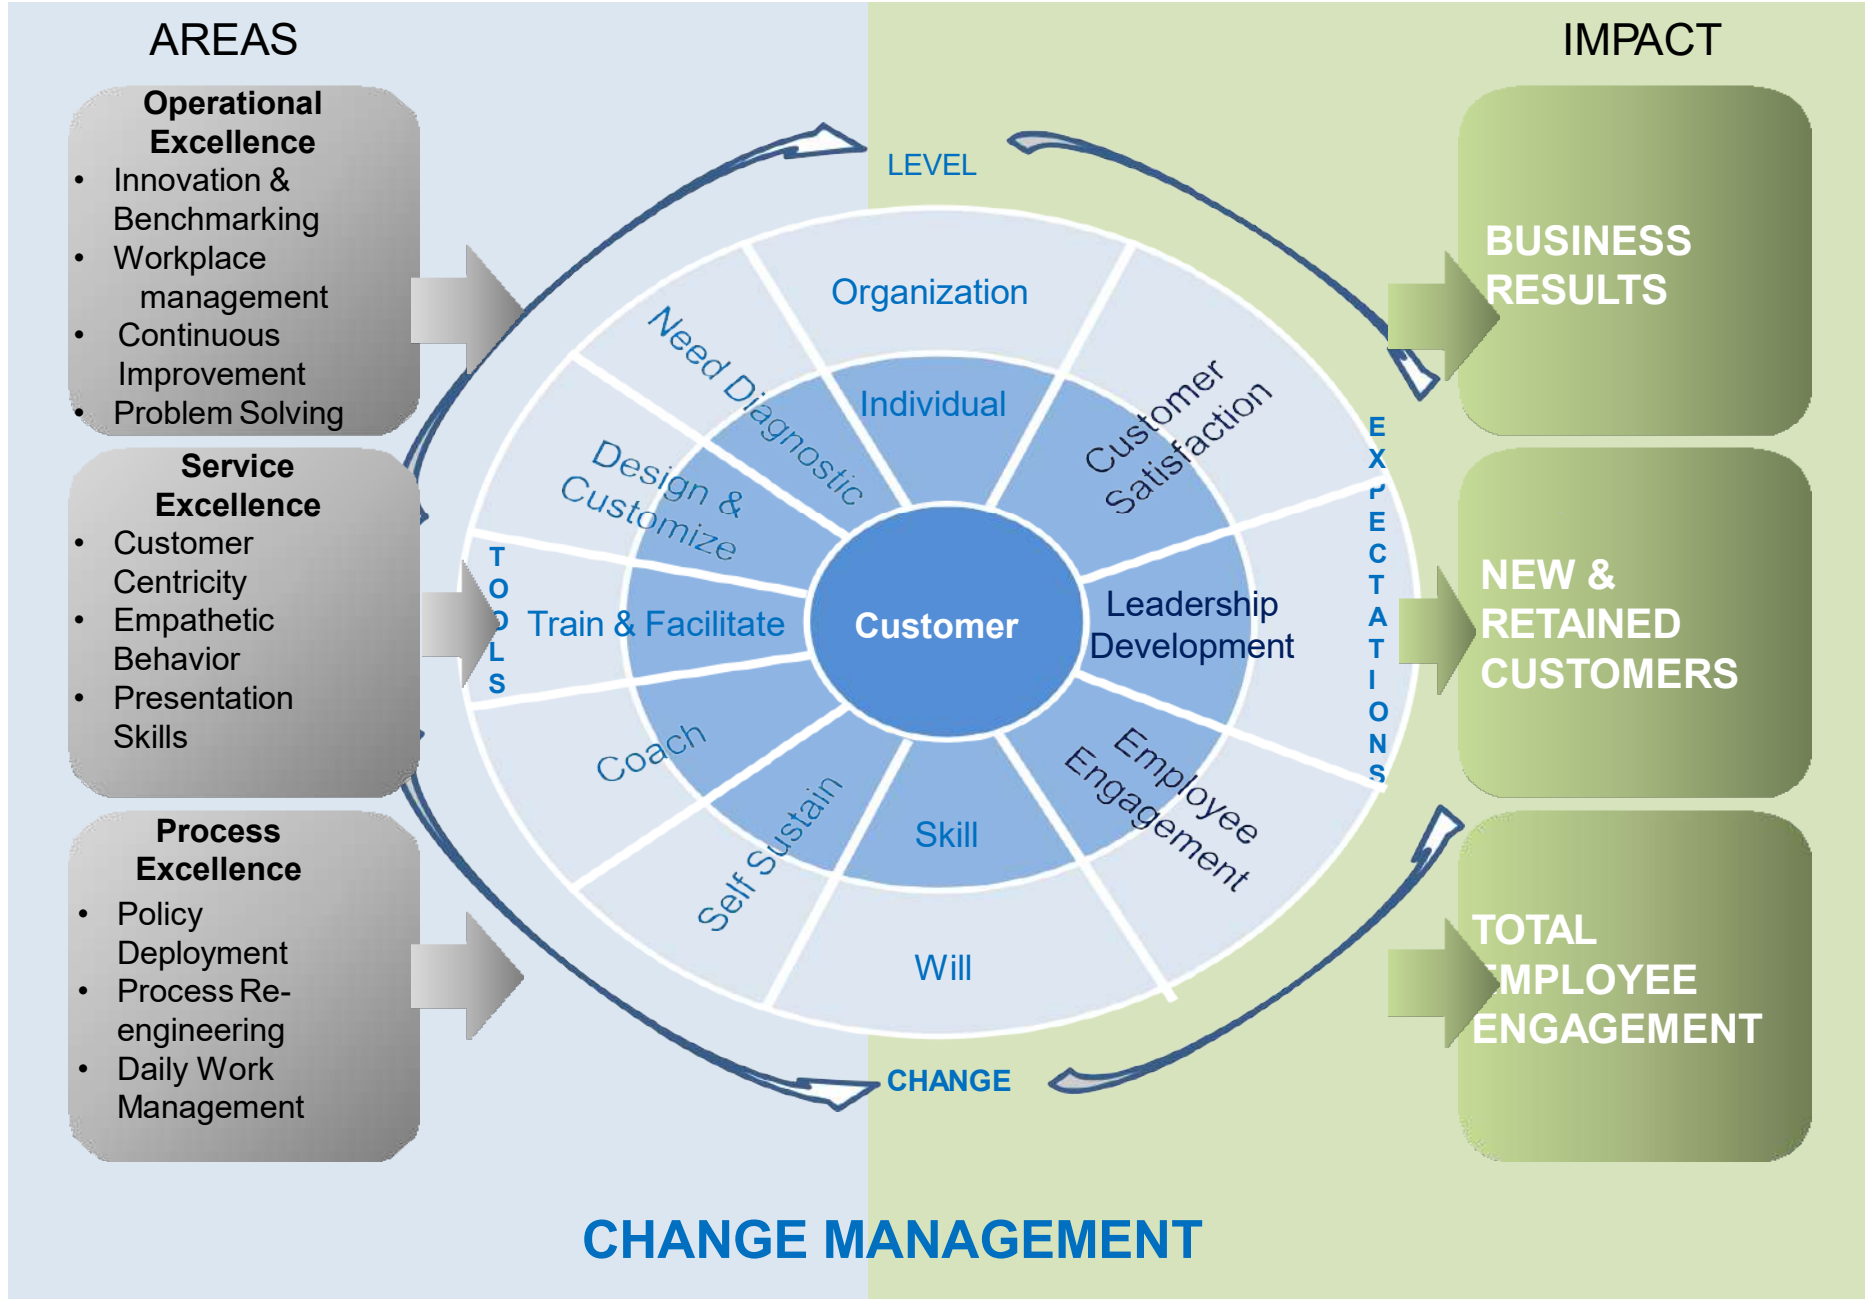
AREAS

IMPACT

Operational Excellence
- Innovation & Benchmarking
- Workplace management
- Continuous Improvement
- Problem Solving

Service Excellence
- Customer Centricity
- Empathetic Behavior
- Presentation Skills

Process Excellence
- Policy Deployment
- Process Re-engineering
- Daily Work Management

LEVEL

Organization

Need Diagnostic

Individual

Customer Satisfaction

Design & Customize

TOOLS

Train & Facilitate

Customer

Leadership Development

EXPECTATIONS

Coach

Self Sustain

Skill

Employee Engagement

Will

CHANGE

BUSINESS RESULTS

NEW & RETAINED CUSTOMERS

TOTAL EMPLOYEE ENGAGEMENT

CHANGE MANAGEMENT